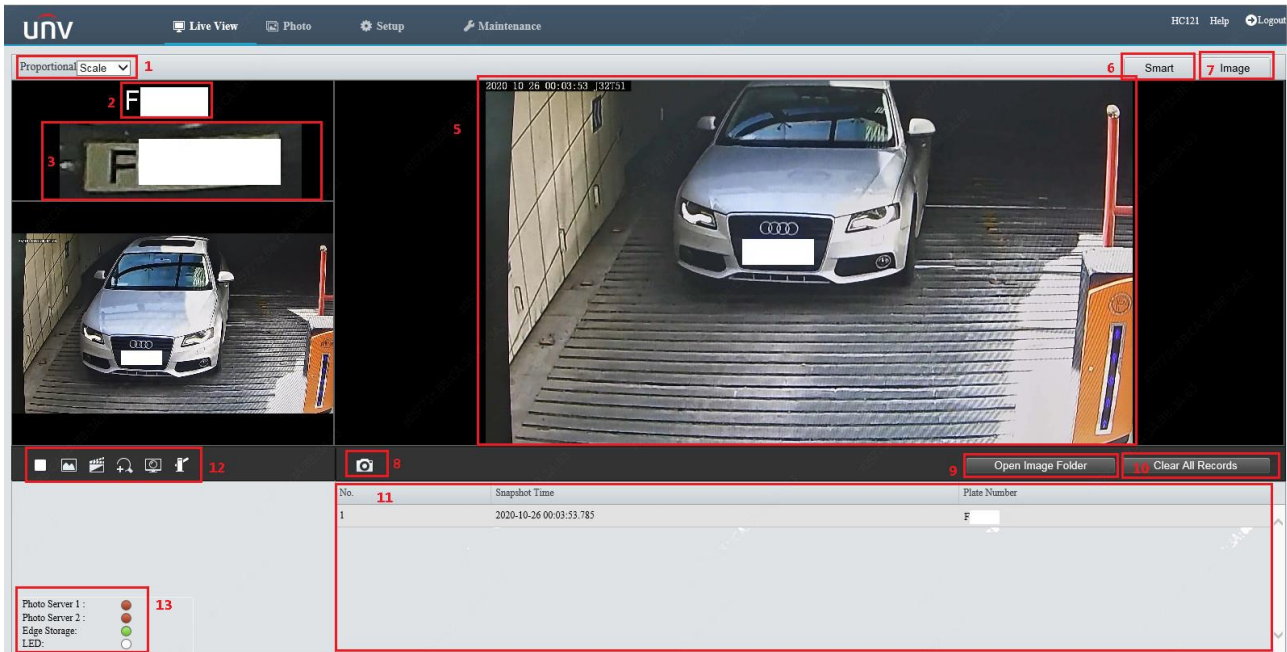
UNV

Live View Photo Setup Maintenance

HC121 Help Logout

Proportional Scale 1

6 Smart 7 Image

2 F

3 F

5

2020 10 26 00:03:53 32751

12

8

9 Open Image Folder 10 Clear All Records

11

| No. | Snapshot Time | Plate Number |
|---|---|---|
| 1 | 2020-10-26 00:03:53.785 | F |

Photo Server 1 :
Photo Server 2 :
Edge Storage:
LED:

13